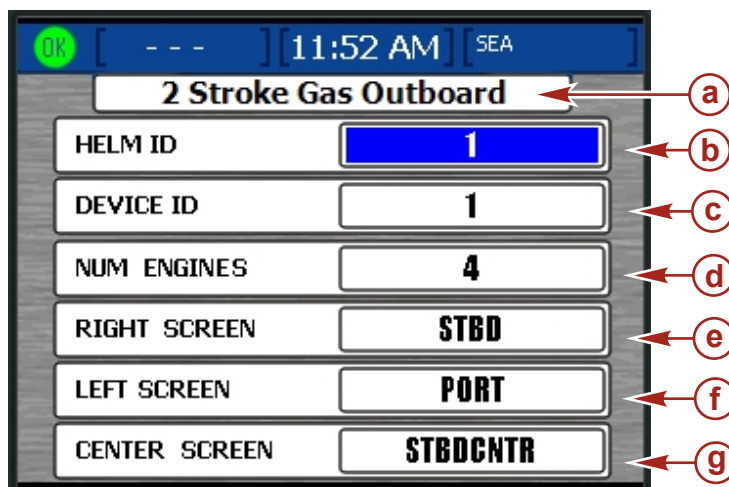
OK [ - - - ] [11:52 AM] [SEA ]

2 Stroke Gas Outboard

| HELM ID | 1 |
|---|---|
| DEVICE ID | 1 |
| NUM ENGINES | 4 |
| RIGHT SCREEN | STBD |
| LEFT SCREEN | PORT |
| CENTER SCREEN | STBDCNTR |

a
b
c
d
e
f
g